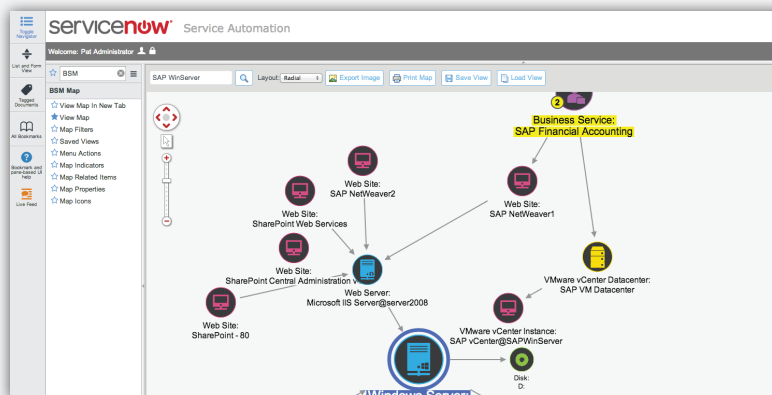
Toggle Navigator

List and Form View

Tagged Documents

All Bookmarks

Bookmark and pane-based UI help

Live Feed

servicenow Service Automation

Welcome: Pat Administrator

BSM

BSM Map

View Map In New Tab
View Map
Map Filters
Saved Views
Menu Actions
Map Indicators
Map Related Items
Map Properties
Map Icons

SAP WinServer

Layout: Radial

Export Image

Print Map

Save View

Load View

2

Business Service:
SAP Financial Accounting

Web Site:
SAP NetWeaver2

Web Site:
SAP NetWeaver1

Web Site:
SharePoint Web Services

Web Site:
SharePoint Central Administration v

Web Server:
Microsoft IIS Server@server2008

VMware vCenter Datacenter:
SAP VM Datacenter

Web Site:
SharePoint - 80

VMware vCenter Instance:
SAP vCenter@SAPWinServer

Disk:
D:

Windows Server